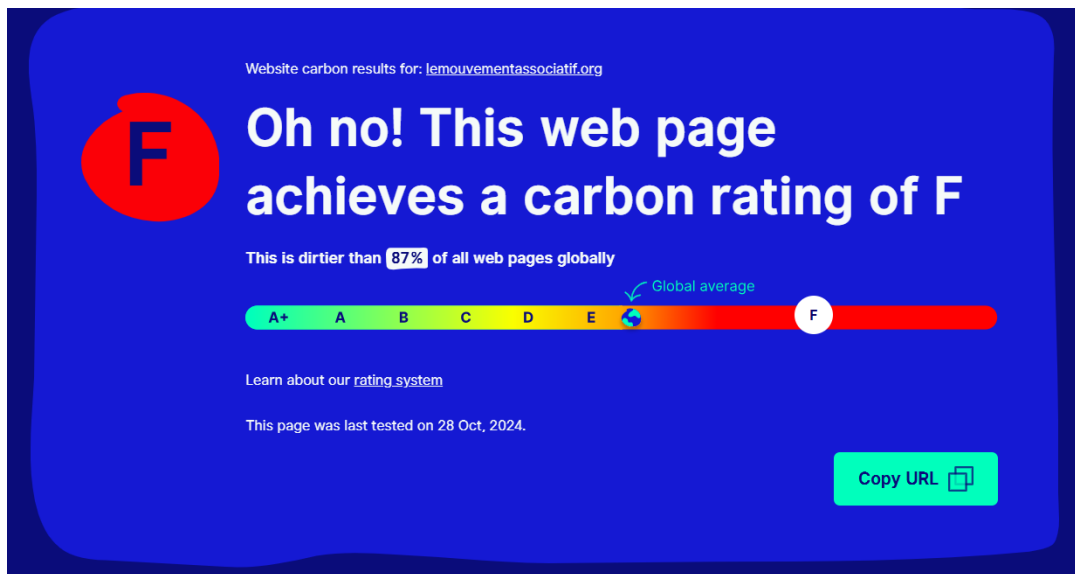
Website carbon results for: lemouvementassociatif.org

F

Oh no! This web page achieves a carbon rating of F

This is dirtier than 87% of all web pages globally

Global average

A+ A B C D E F

Learn about our rating system

This page was last tested on 28 Oct, 2024.

Copy URL